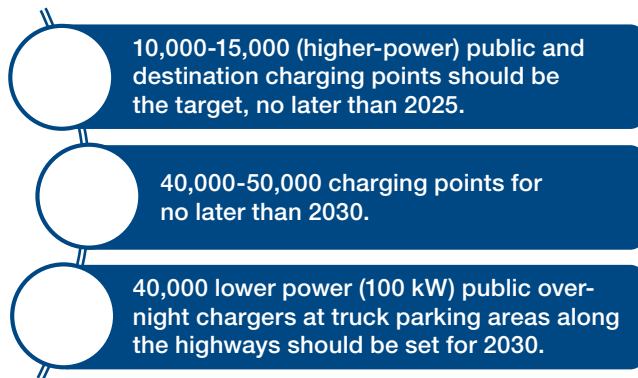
10,000-15,000 (higher-power) public and destination charging points should be the target, no later than 2025.

40,000-50,000 charging points for no later than 2030.

40,000 lower power (100 kW) public overnight chargers at truck parking areas along the highways should be set for 2030.